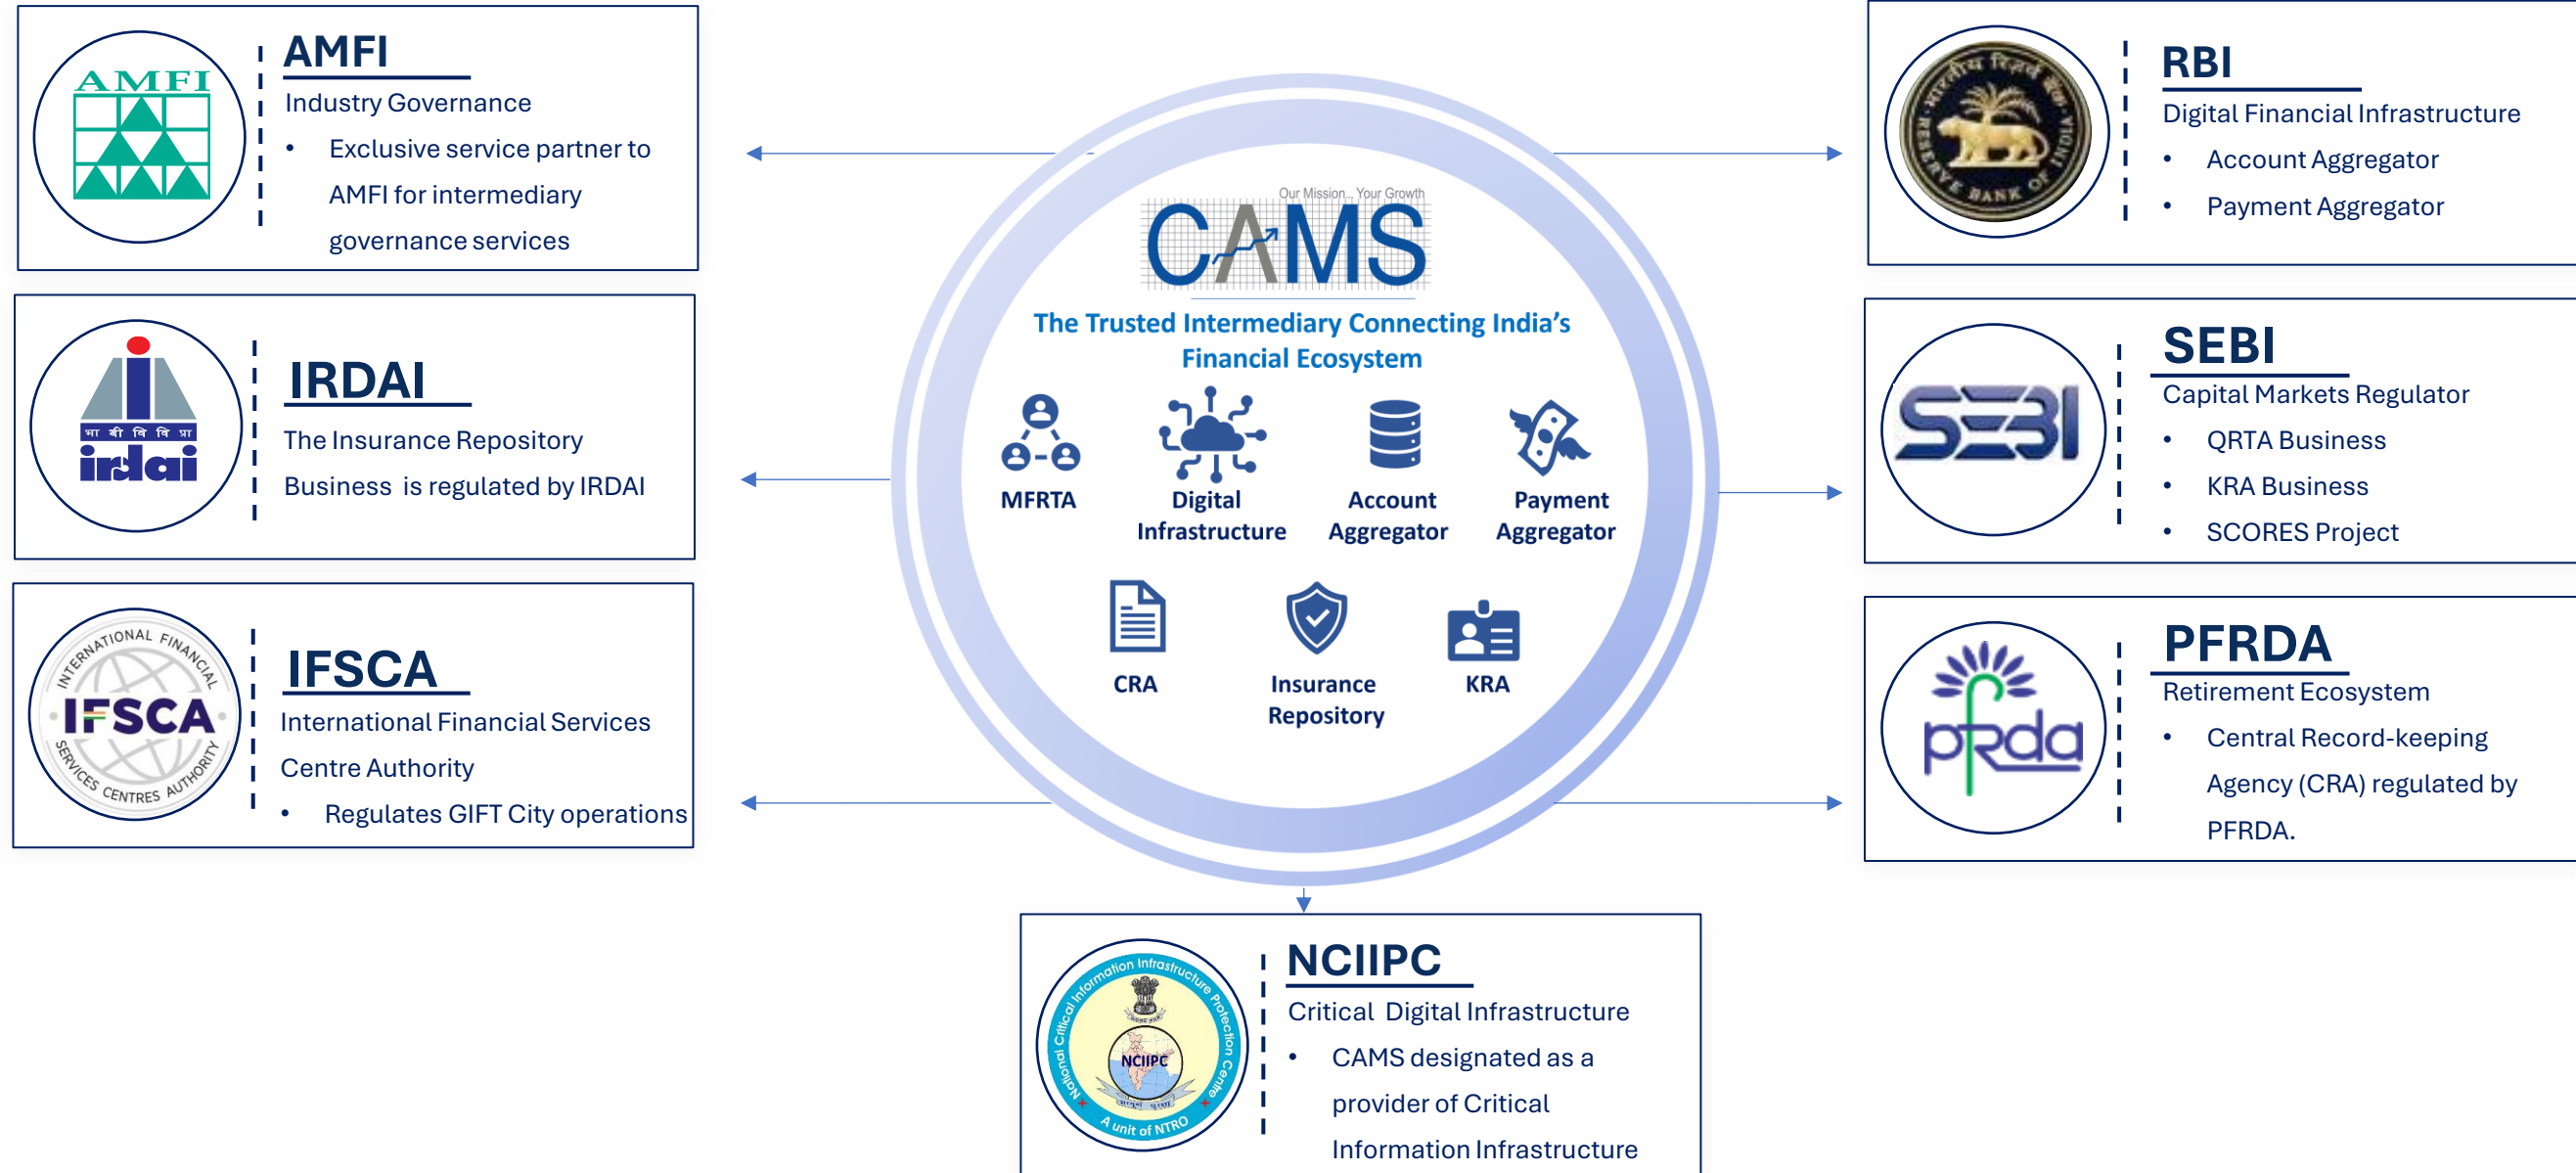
AMFI

AMFI
Industry Governance
• Exclusive service partner to AMFI for intermediary governance services

भा बी वि वि प्रा
irdai

IRDAI
The Insurance Repository Business is regulated by IRDAI

INTERNATIONAL FINANCIAL SERVICES CENTRES AUTHORITY
IFSCA

IFSCA
International Financial Services Centre Authority
• Regulates GIFT City operations

Our Mission... Your Growth
CAMS
The Trusted Intermediary Connecting India's Financial Ecosystem

MFRTA
Digital Infrastructure
Account Aggregator
Payment Aggregator
CRA
Insurance Repository
KRA

RESERVE BANK OF INDIA
भारतीय रिज़र्व बैंक

RBI
Digital Financial Infrastructure
• Account Aggregator
• Payment Aggregator

SEBI

SEBI
Capital Markets Regulator
• QRTA Business
• KRA Business
• SCORES Project

pfrda

PFRDA
Retirement Ecosystem
• Central Record-keeping Agency (CRA) regulated by PFRDA.

National Critical Information Infrastructure Protection Centre
NCIIPC
A unit of NTRO

NCIIPC
Critical Digital Infrastructure
• CAMS designated as a provider of Critical Information Infrastructure